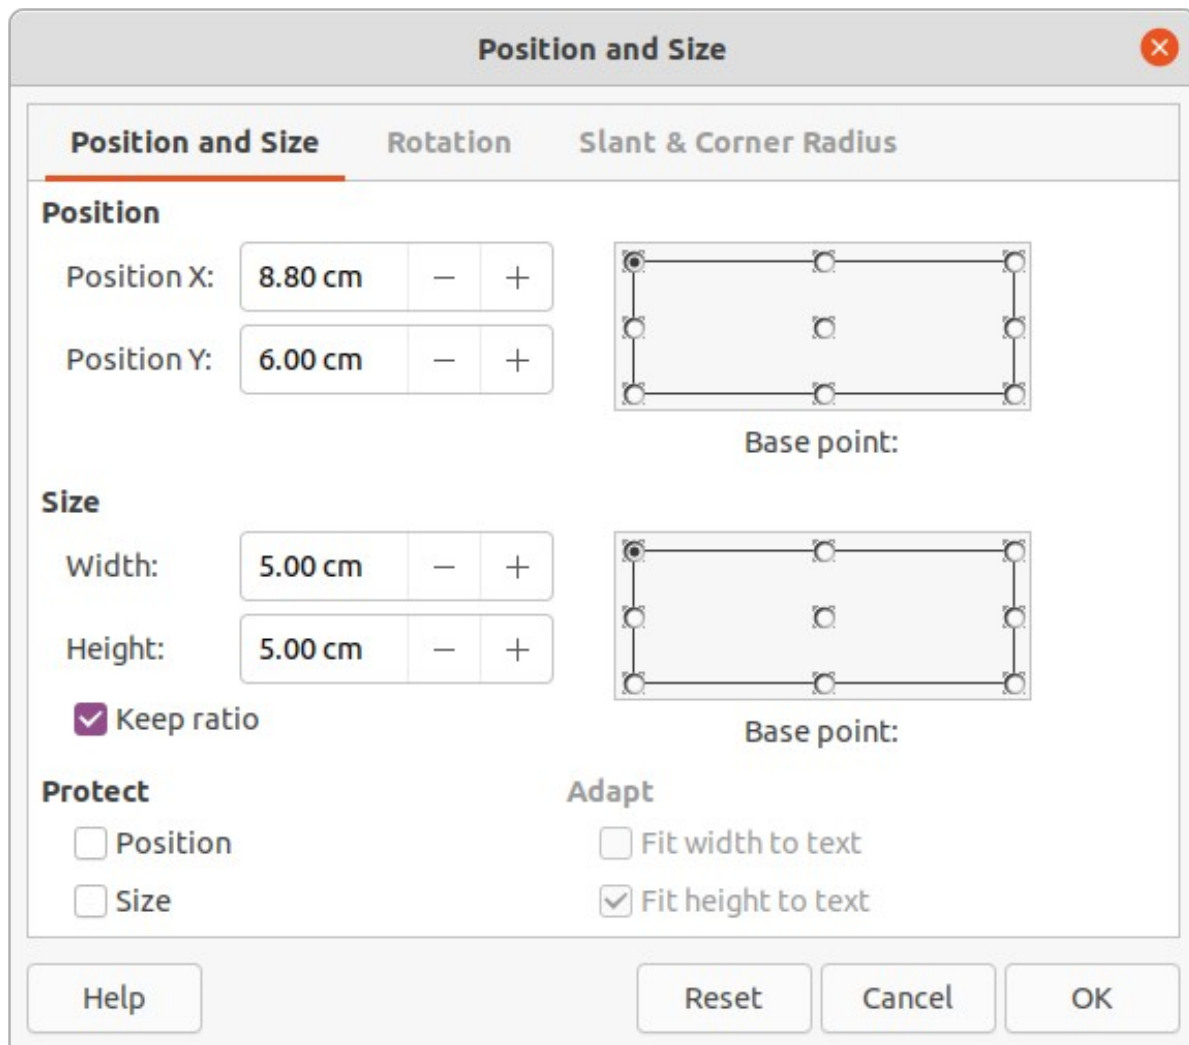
Position and Size

Position and Size | Rotation | Slant & Corner Radius

Position

Position X: 8.80 cm − +

Position Y: 6.00 cm − +

Base point:

Size

Width: 5.00 cm − +

Height: 5.00 cm − +

Keep ratio

Base point:

Protect

Position

Size

Adapt

Fit width to text

Fit height to text

Help

Reset

Cancel

OK